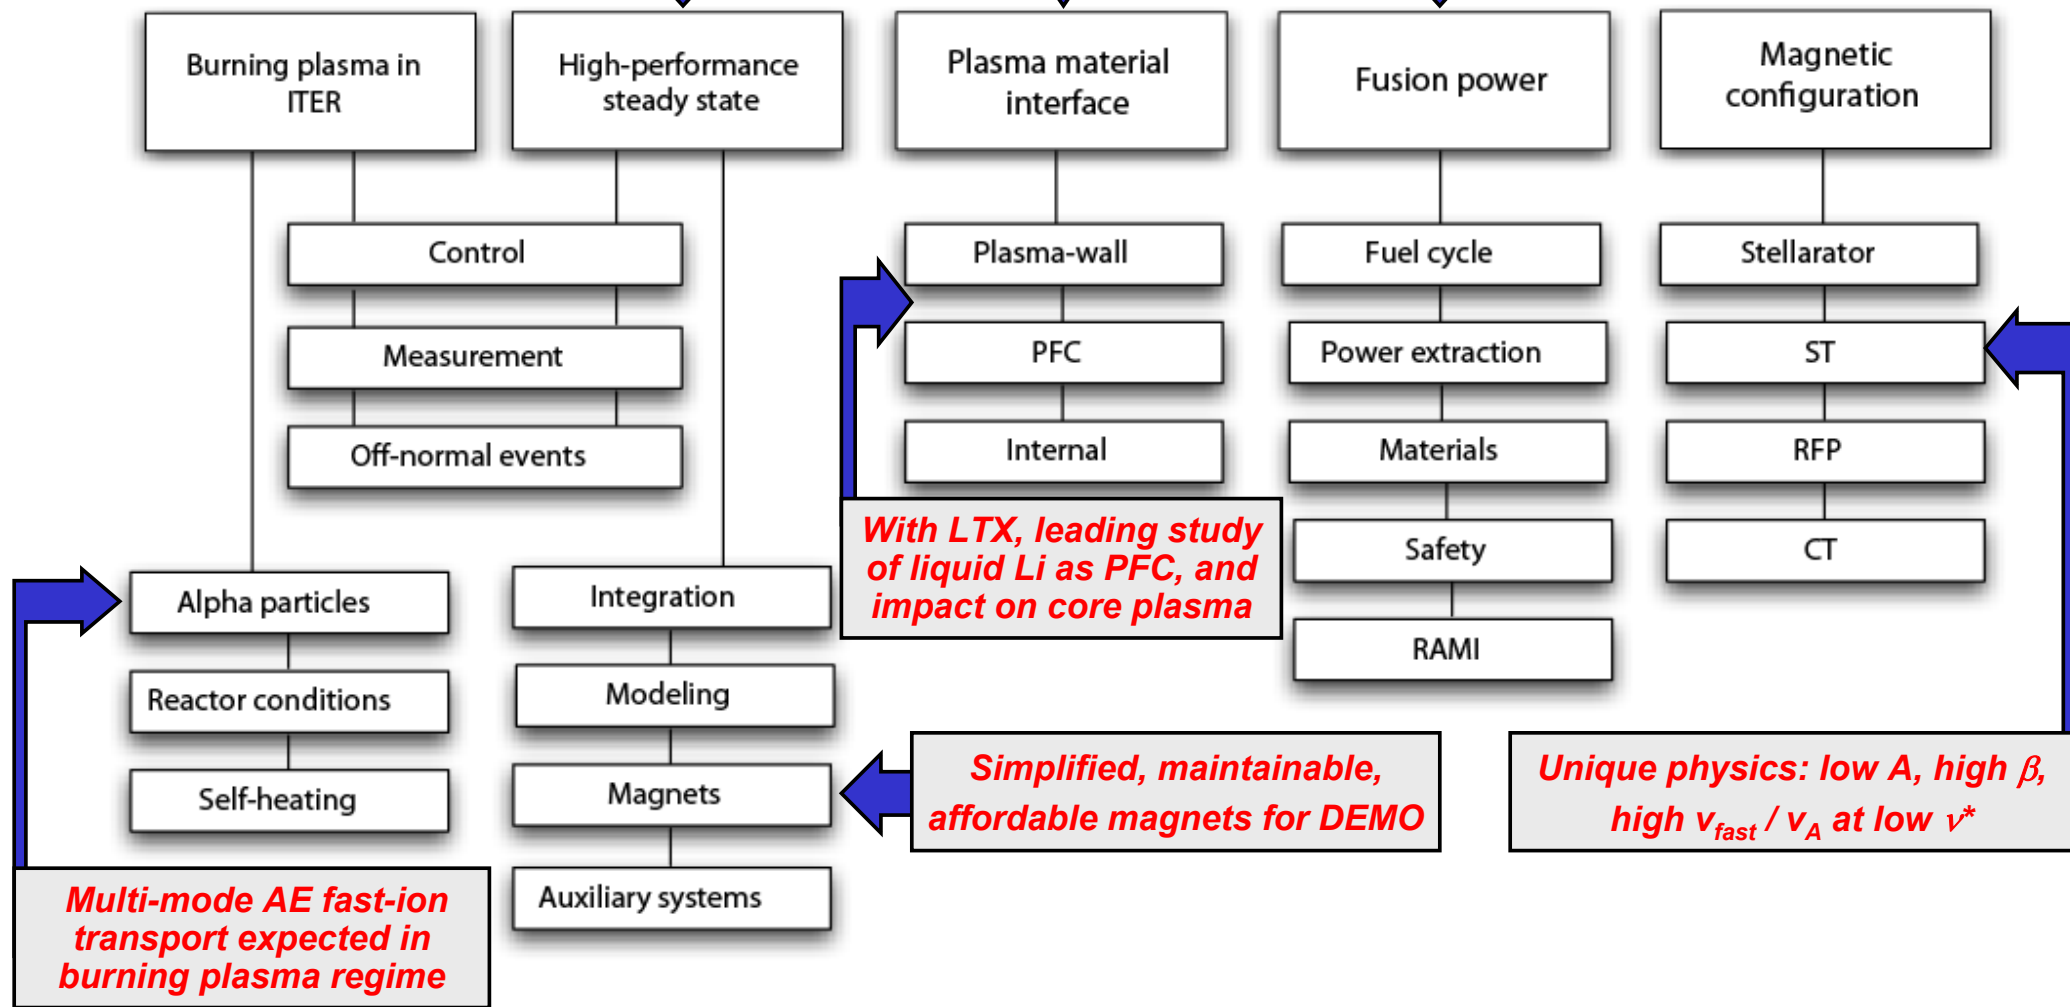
Burning plasma in ITER

High-performance steady state

Plasma material interface

Fusion power

Magnetic configuration

Control

Measurement

Off-normal events

Plasma-wall

PFC

Internal

Fuel cycle

Power extraction

Materials

Safety

RAMI

Stellarator

ST

RFP

CT

With LTX, leading study of liquid Li as PFC, and impact on core plasma

Alpha particles

Reactor conditions

Self-heating

Integration

Modeling

Magnets

Auxiliary systems

Simplified, maintainable, affordable magnets for DEMO

Unique physics: low A, high $\beta$, high $v_{fast}$ / $v_A$ at low $\nu^*$

Multi-mode AE fast-ion transport expected in burning plasma regime